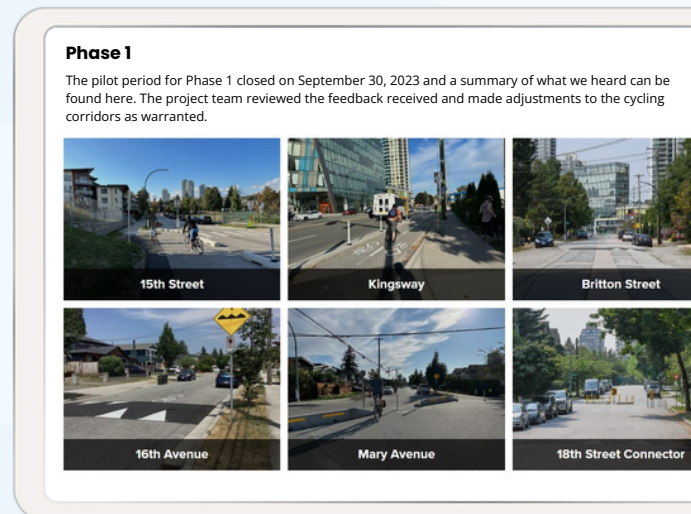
Phase 1

The pilot period for Phase 1 closed on September 30, 2023 and a summary of what we heard can be found here. The project team reviewed the feedback received and made adjustments to the cycling corridors as warranted.

15th Street

Kingsway

Britton Street

16th Avenue

Mary Avenue

18th Street Connector